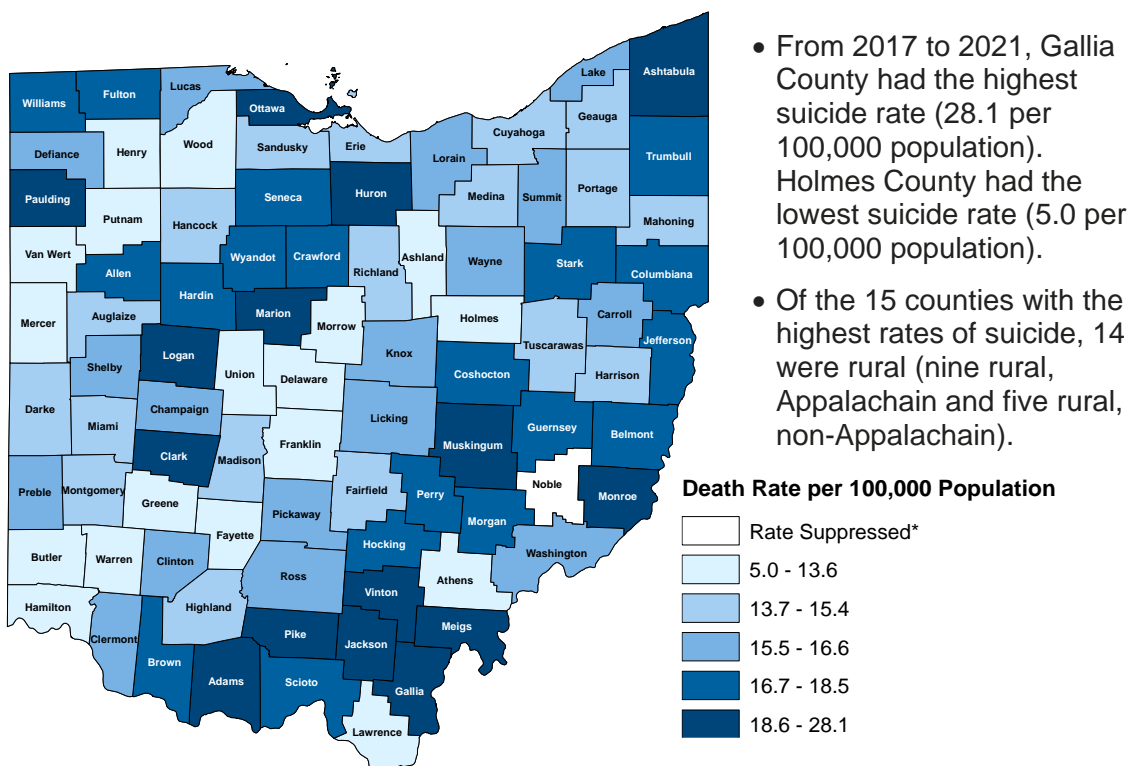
Williams
Fulton
Lucas
Ottawa
Lake
Ashtabula
Geauga
Cuyahoga
Erie
Sandusky
Wood
Henry
Defiance
Lorain
Trumbull
Paulding
Putnam
Hancock
Seneca
Huron
Medina
Summit
Portage
Mahoning
Van Wert
Allen
Wyandot
Crawford
Richland
Ashland
Wayne
Stark
Columbiana
Hardin
Marion
Morrow
Holmes
Carroll
Mercer
Auglaize
Logan
Union
Delaware
Knox
Coshocton
Tuscarawas
Jefferson
Shelby
Harrison
Darke
Miami
Champaign
Licking
Guernsey
Belmont
Clark
Madison
Franklin
Muskingum
Preble
Montgomery
Greene
Fayette
Pickaway
Fairfield
Perry
Noble
Monroe
Morgan
Butler
Warren
Clinton
Ross
Hocking
Washington
Athens
Vinton
Hamilton
Highland
Clermont
Pike
Jackson
Meigs
Brown
Adams
Scioto
Gallia
Lawrence

• From 2017 to 2021, Gallia County had the highest suicide rate (28.1 per 100,000 population). Holmes County had the lowest suicide rate (5.0 per 100,000 population).

• Of the 15 counties with the highest rates of suicide, 14 were rural (nine rural, Appalachain and five rural, non-Appalachain).

Death Rate per 100,000 Population
Rate Suppressed*
5.0 - 13.6
13.7 - 15.4
15.5 - 16.6
16.7 - 18.5
18.6 - 28.1